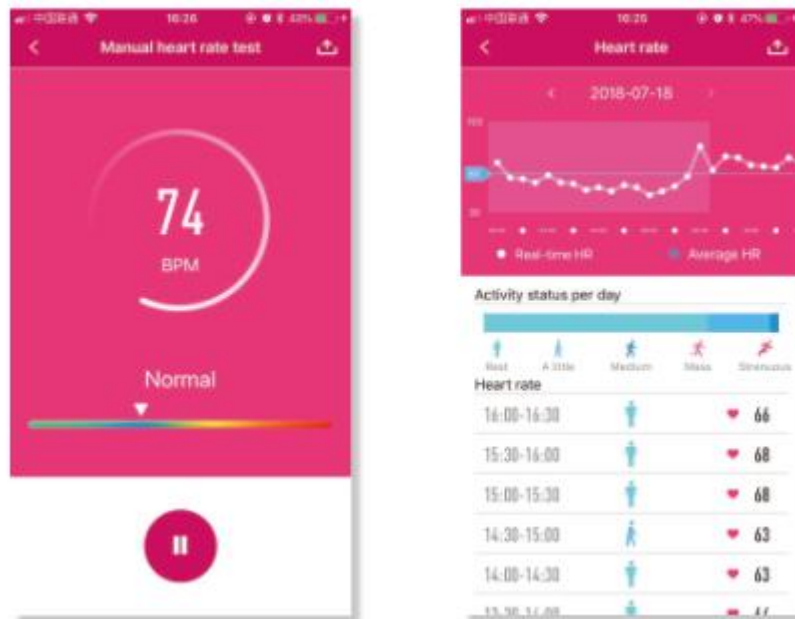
中国联通 16:26 48%

Manual heart rate test

74

BPM

Normal

中国联通 16:25 47%

Heart rate

2018-07-18

Real-time HR

Average HR

Activity status per day

Rest

A little

Medium

Mass

Strenuous

Heart rate

| | | |
|---|---|---|
| 16:00-16:30 | | 66 |
| 15:30-16:00 | | 68 |
| 15:00-15:30 | | 68 |
| 14:30-15:00 | | 63 |
| 14:00-14:30 | | 63 |
| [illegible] | | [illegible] |